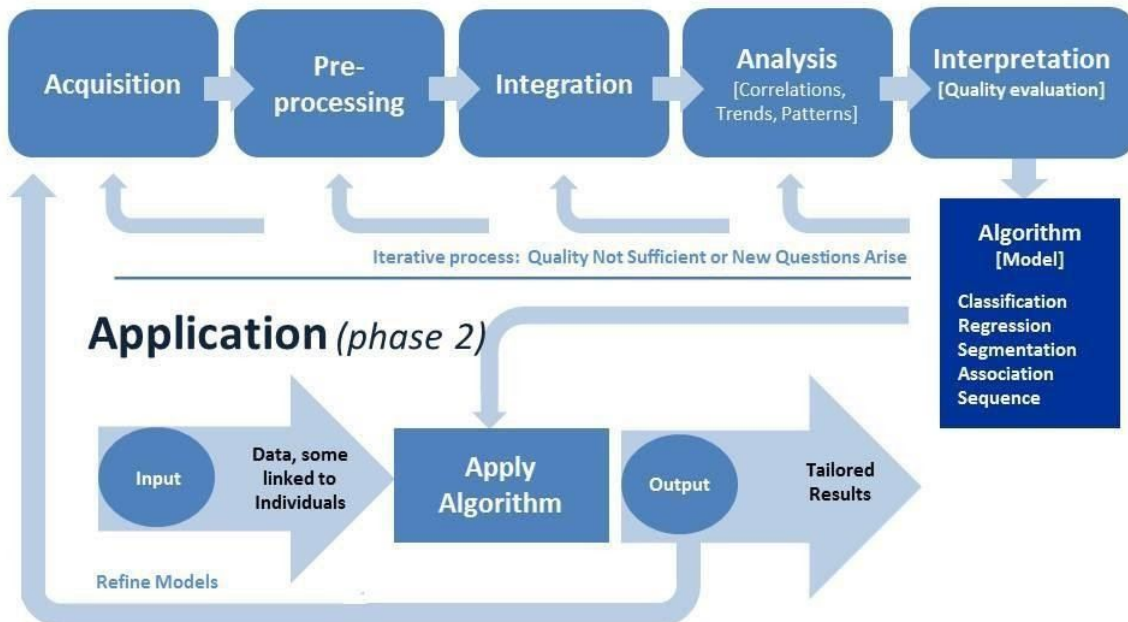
Acquisition

Pre-processing

Integration

Analysis
[Correlations, Trends, Patterns]

Interpretation
[Quality evaluation]

Iterative process: Quality Not Sufficient or New Questions Arise

Algorithm
[Model]

Classification
Regression
Segmentation
Association
Sequence

Application (phase 2)

Input

Data, some linked to Individuals

Apply Algorithm

Output

Tailored Results

Refine Models